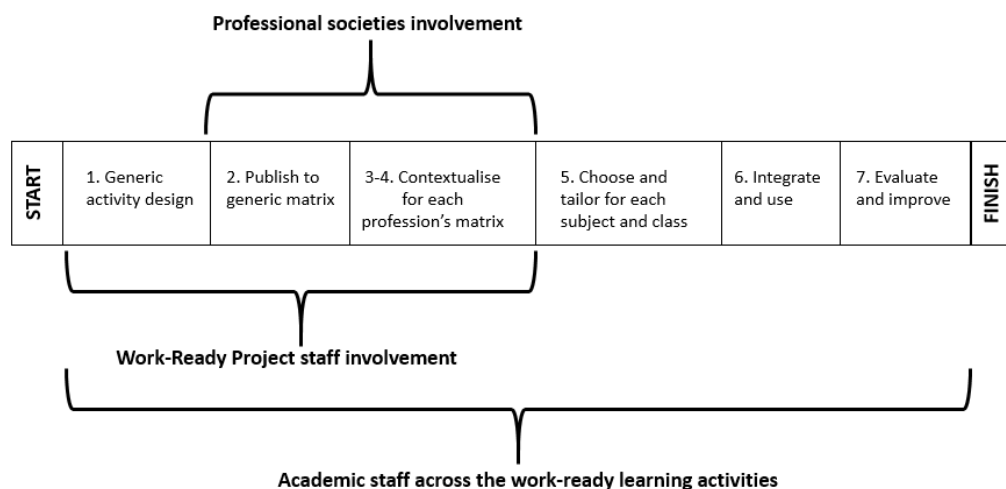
Professional societies involvement

| START | 1. Generic activity design | 2. Publish to generic matrix | 3-4. Contextualise for each profession's matrix | 5. Choose and tailor for each subject and class | 6. Integrate and use | 7. Evaluate and improve | FINISH |
|---|---|---|---|---|---|---|---|

Work-Ready Project staff involvement

Academic staff across the work-ready learning activities